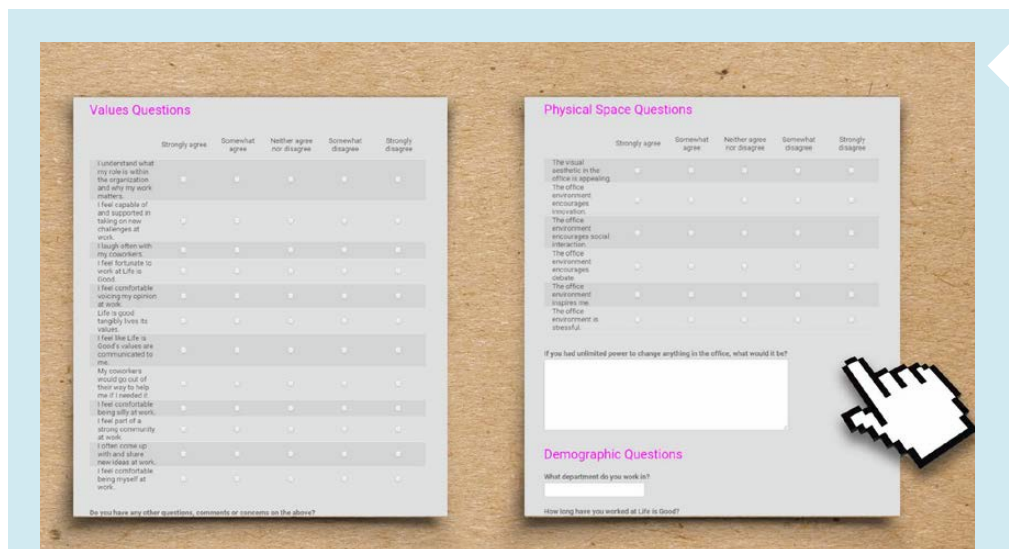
Values Questions

| | Strongly agree | Somewhat agree | Neither agree nor disagree | Somewhat disagree | Strongly disagree |
|---|---|---|---|---|---|
| I understand what my role is within the organization and why my work matters. | | | | | |
| I feel capable of and supported in taking on new challenges at work. | | | | | |
| I laugh often with my coworkers. | | | | | |
| I feel fortunate to work at Life is Good. | | | | | |
| I feel comfortable voicing my opinion at work. | | | | | |
| Life is good tangibly lives its values. | | | | | |
| I feel like Life is Good's values are communicated to me. | | | | | |
| My coworkers would go out of their way to help me if I needed it. | | | | | |
| I feel comfortable being silly at work. | | | | | |
| I feel part of a strong community at work. | | | | | |
| I often come up with and share new ideas at work. | | | | | |
| I feel comfortable being myself at work. | | | | | |

Do you have any other questions, comments or concerns on the above?

Physical Space Questions

| | Strongly agree | Somewhat agree | Neither agree nor disagree | Somewhat disagree | Strongly disagree |
|---|---|---|---|---|---|
| The visual aesthetic in the office is appealing. | | | | | |
| The office environment encourages innovation. | | | | | |
| The office environment encourages social interaction. | | | | | |
| The office environment encourages debate. | | | | | |
| The office environment inspires me. | | | | | |
| The office environment is stressful. | | | | | |

If you had unlimited power to change anything in the office, what would it be?

Demographic Questions

What department do you work in?

How long have you worked at Life is Good?